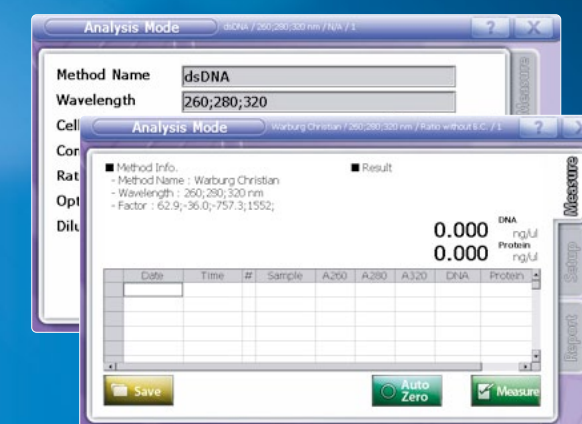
Analysis Mode dsDNA / 260;280;320 nm / N/A / 1

Method Name dsDNA
Wavelength 260;280;320
Cell
Con
Rat
Opt
Dilu

Measure

Analysis Mode Warburg Christian / 260;280;320 nm / Ratio without B.C. / 1

■ Method Info.
- Method Name : Warburg Christian
- Wavelength : 260;280;320 nm
- Factor : 62.9;-36.0;-757.3;1552;

■ Result

0.000 DNA ng/ul
0.000 Protein ng/ul

| | Date | Time | # | Sample | A260 | A280 | A320 | DNA | Protein |
|---|---|---|---|---|---|---|---|---|---|
| | | | | | | | | | |

Save
Auto Zero
Measure

Measure
Setup
Report